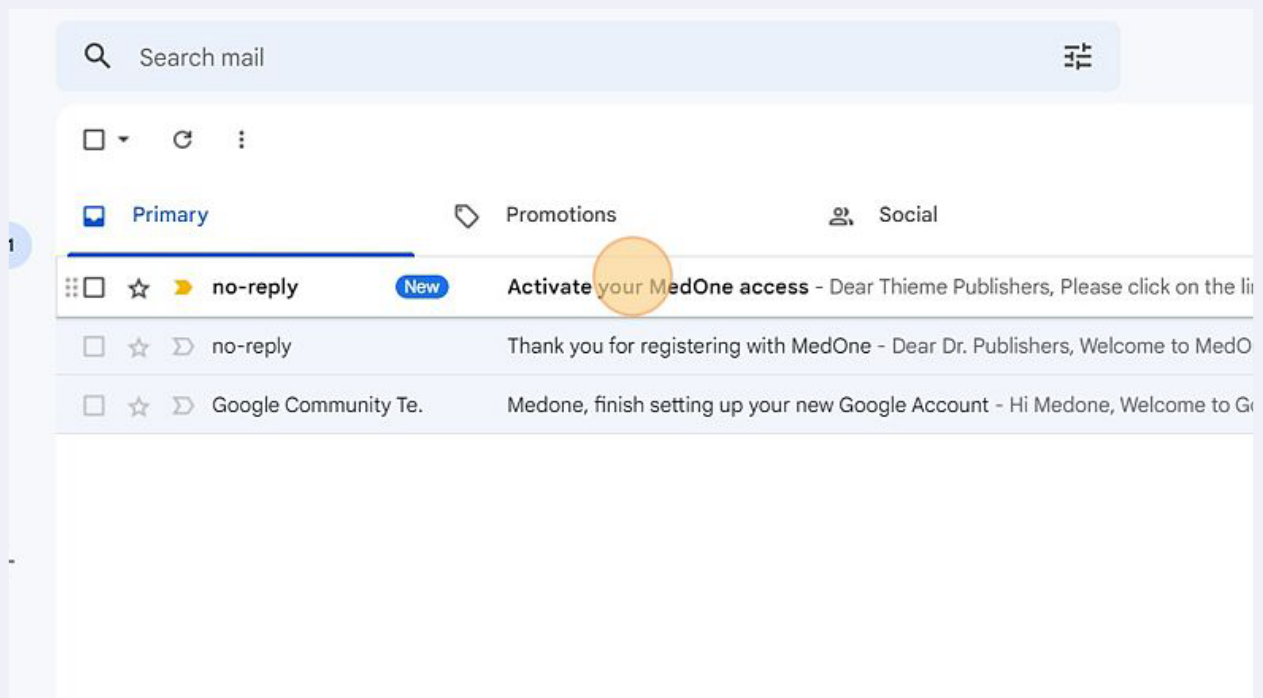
Search mail

Primary

Promotions

Social

1

no-reply New Activate your MedOne access - Dear Thieme Publishers, Please click on the li

no-reply Thank you for registering with MedOne - Dear Dr. Publishers, Welcome to MedO

Google Community Te. Medone, finish setting up your new Google Account - Hi Medone, Welcome to G